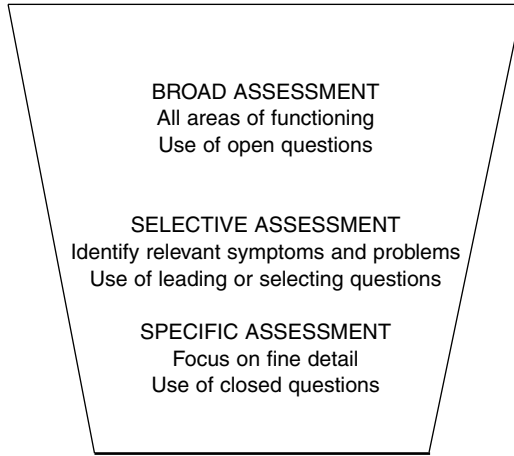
BROAD ASSESSMENT
All areas of functioning
Use of open questions

SELECTIVE ASSESSMENT
Identify relevant symptoms and problems
Use of leading or selecting questions

SPECIFIC ASSESSMENT
Focus on fine detail
Use of closed questions